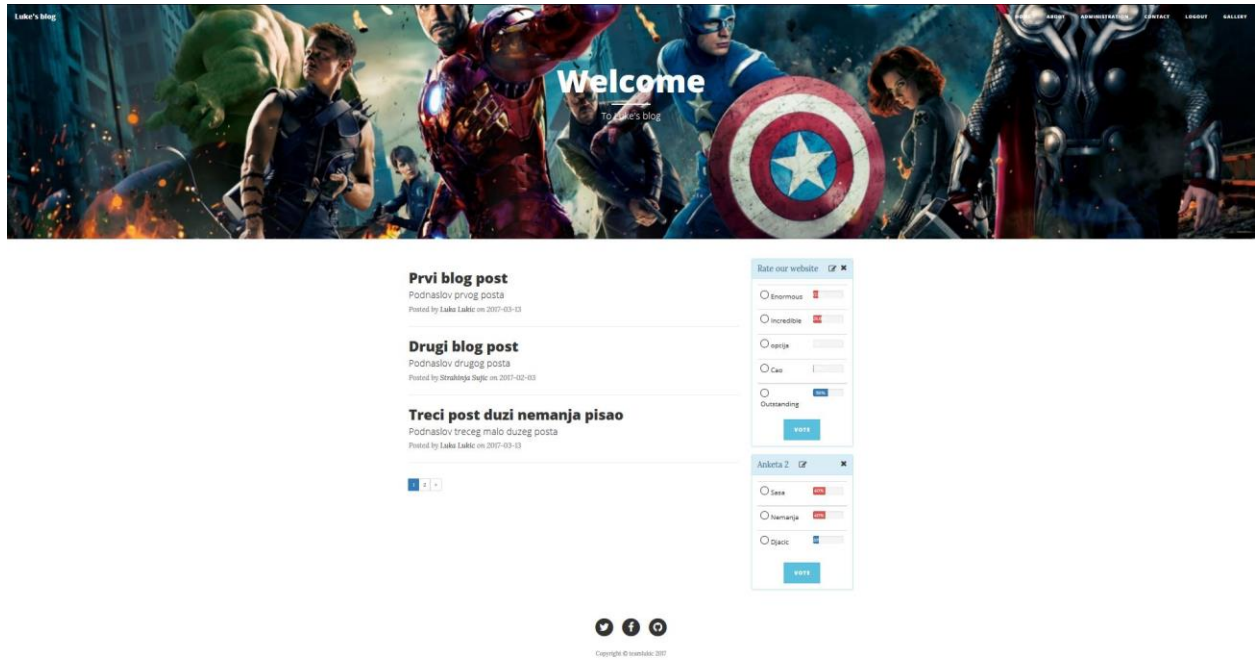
Luke's blog

HOME ABOUT ADMINISTRATION CONTACT LOGOUT GALLERY

Welcome

To Luke's blog

Prvi blog post

Podnaslov prvog posta

Posted by Luka Lukic on 2017-03-13

Drugi blog post

Podnaslov drugog posta

Posted by Strahinja Sujic on 2017-02-03

Treci post duzi nemanja pisao

Podnaslov treceg malo duzeg posta

Posted by Luka Lukic on 2017-03-13

1 2 »

Rate our website

Enormous

Incredible

opcija

Cao

Outstanding

VOTE

Anketa 2

Sasa

Nemanja

Djacic

VOTE

Copyright © lukalukic 2017